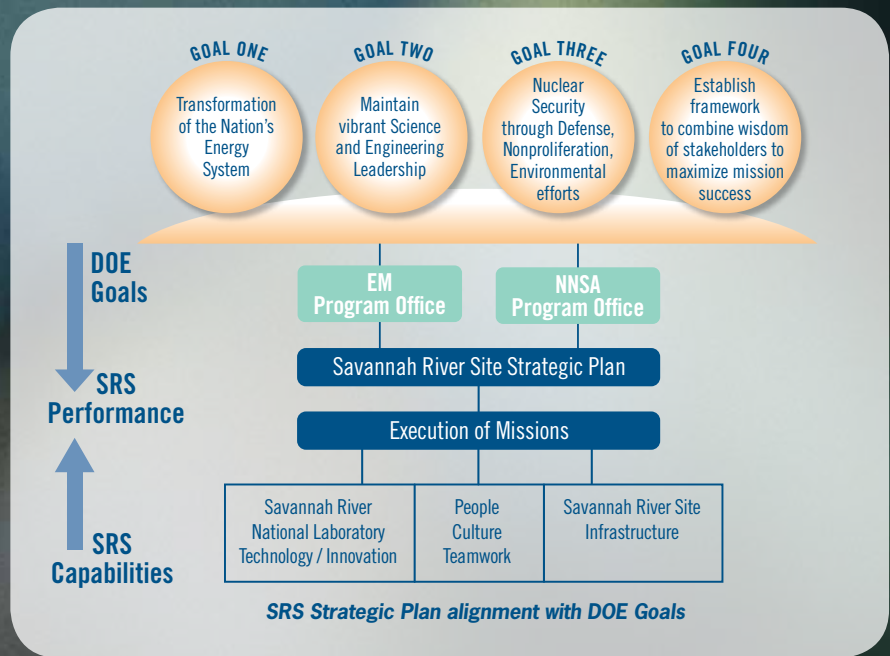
GOAL ONE
Transformation of the Nation's Energy System

GOAL TWO
Maintain vibrant Science and Engineering Leadership

GOAL THREE
Nuclear Security through Defense, Nonproliferation, Environmental efforts

GOAL FOUR
Establish framework to combine wisdom of stakeholders to maximize mission success

DOE Goals

SRS Performance

SRS Capabilities

EM Program Office

NNSA Program Office

Savannah River Site Strategic Plan

Execution of Missions

| Savannah River National Laboratory Technology / Innovation | People Culture Teamwork | Savannah River Site Infrastructure |
|---|---|---|

SRS Strategic Plan alignment with DOE Goals